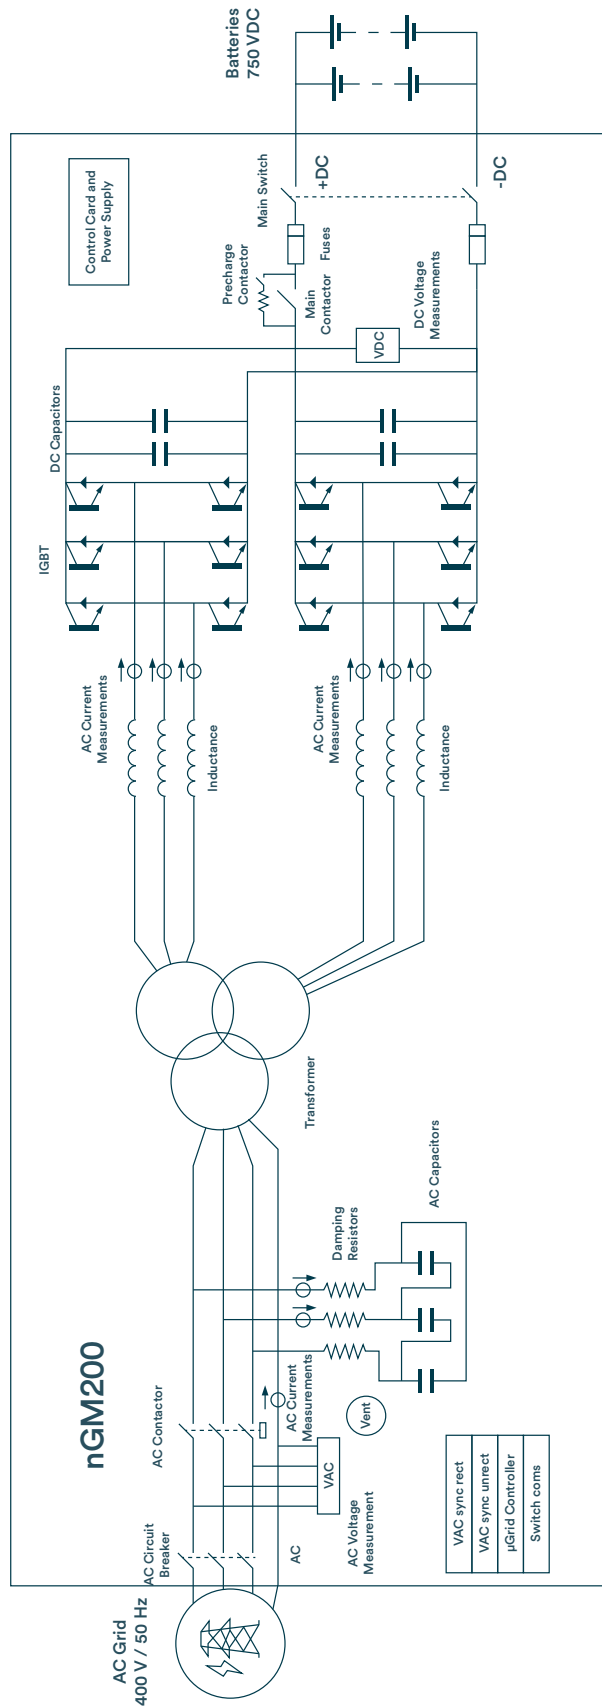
Batteries 750 VDC

Control Card and Power Supply

Main Switch

+DC

-DC

Fuses

Precharge Contactor

Main Contactor

DC Voltage Measurements

VDC

DC Capacitors

IGBT

AC Current Measurements

Inductance

AC Current Measurements

Inductance

Transformer

Damping Resistors

AC Capacitors

nGM200

AC Contactor

AC Current Measurements

Vent

VAC

AC Voltage Measurement

AC Circuit Breaker

AC

| VAC sync rect | VAC sync unrect | µGrid Controller | Switch coms |
|---|---|---|---|

AC Grid 400 V / 50 Hz